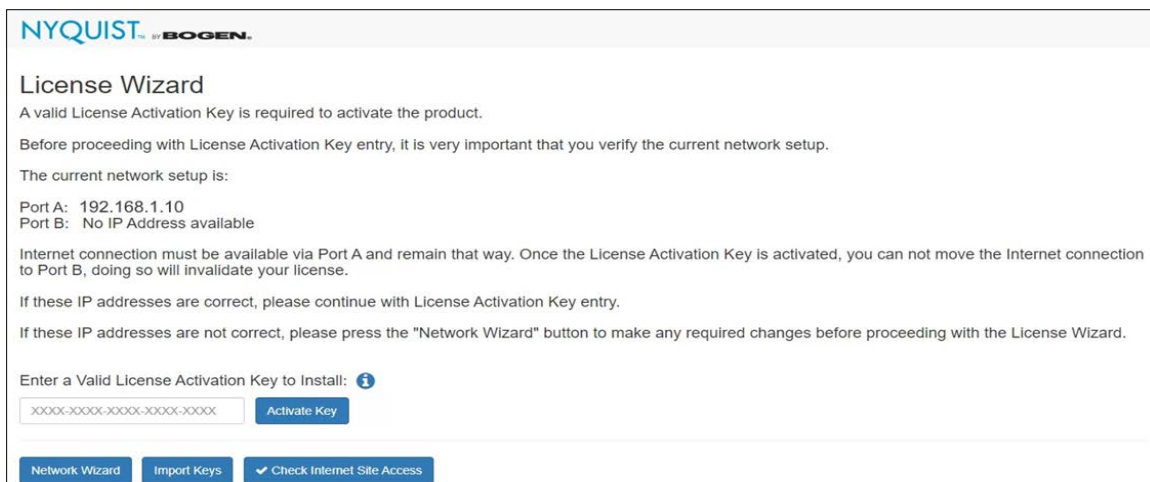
NYQUIST™ BY BOGEN.

License Wizard

A valid License Activation Key is required to activate the product.

Before proceeding with License Activation Key entry, it is very important that you verify the current network setup.

The current network setup is:

Port A: 192.168.1.10
Port B: No IP Address available

Internet connection must be available via Port A and remain that way. Once the License Activation Key is activated, you can not move the Internet connection to Port B, doing so will invalidate your license.

If these IP addresses are correct, please continue with License Activation Key entry.

If these IP addresses are not correct, please press the "Network Wizard" button to make any required changes before proceeding with the License Wizard.

Enter a Valid License Activation Key to Install:

XXXX-XXXX-XXXX-XXXX-XXXX

Activate Key

Network Wizard

Import Keys

✔ Check Internet Site Access